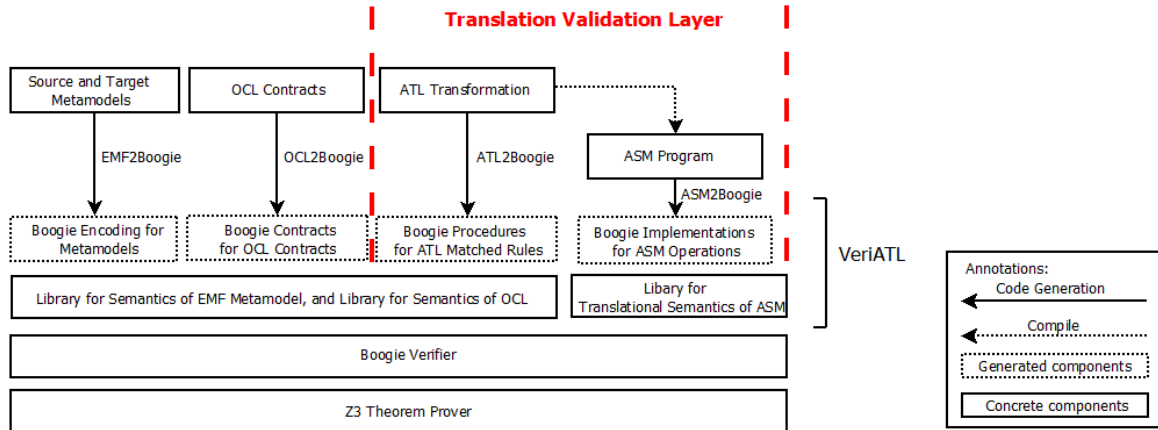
Translation Validation Layer

Source and Target Metamodels

OCL Contracts

ATL Transformation

EMF2Boogie

OCL2Boogie

ATL2Boogie

ASM Program

ASM2Boogie

Boogie Encoding for Metamodels

Boogie Contracts for OCL Contracts

Boogie Procedures for ATL Matched Rules

Boogie Implementations for ASM Operations

VeriATL

Library for Semantics of EMF Metamodel, and Library for Semantics of OCL

Library for Translational Semantics of ASM

Boogie Verifier

Z3 Theorem Prover

Annotations:

Code Generation

Compile

Generated components

Concrete components